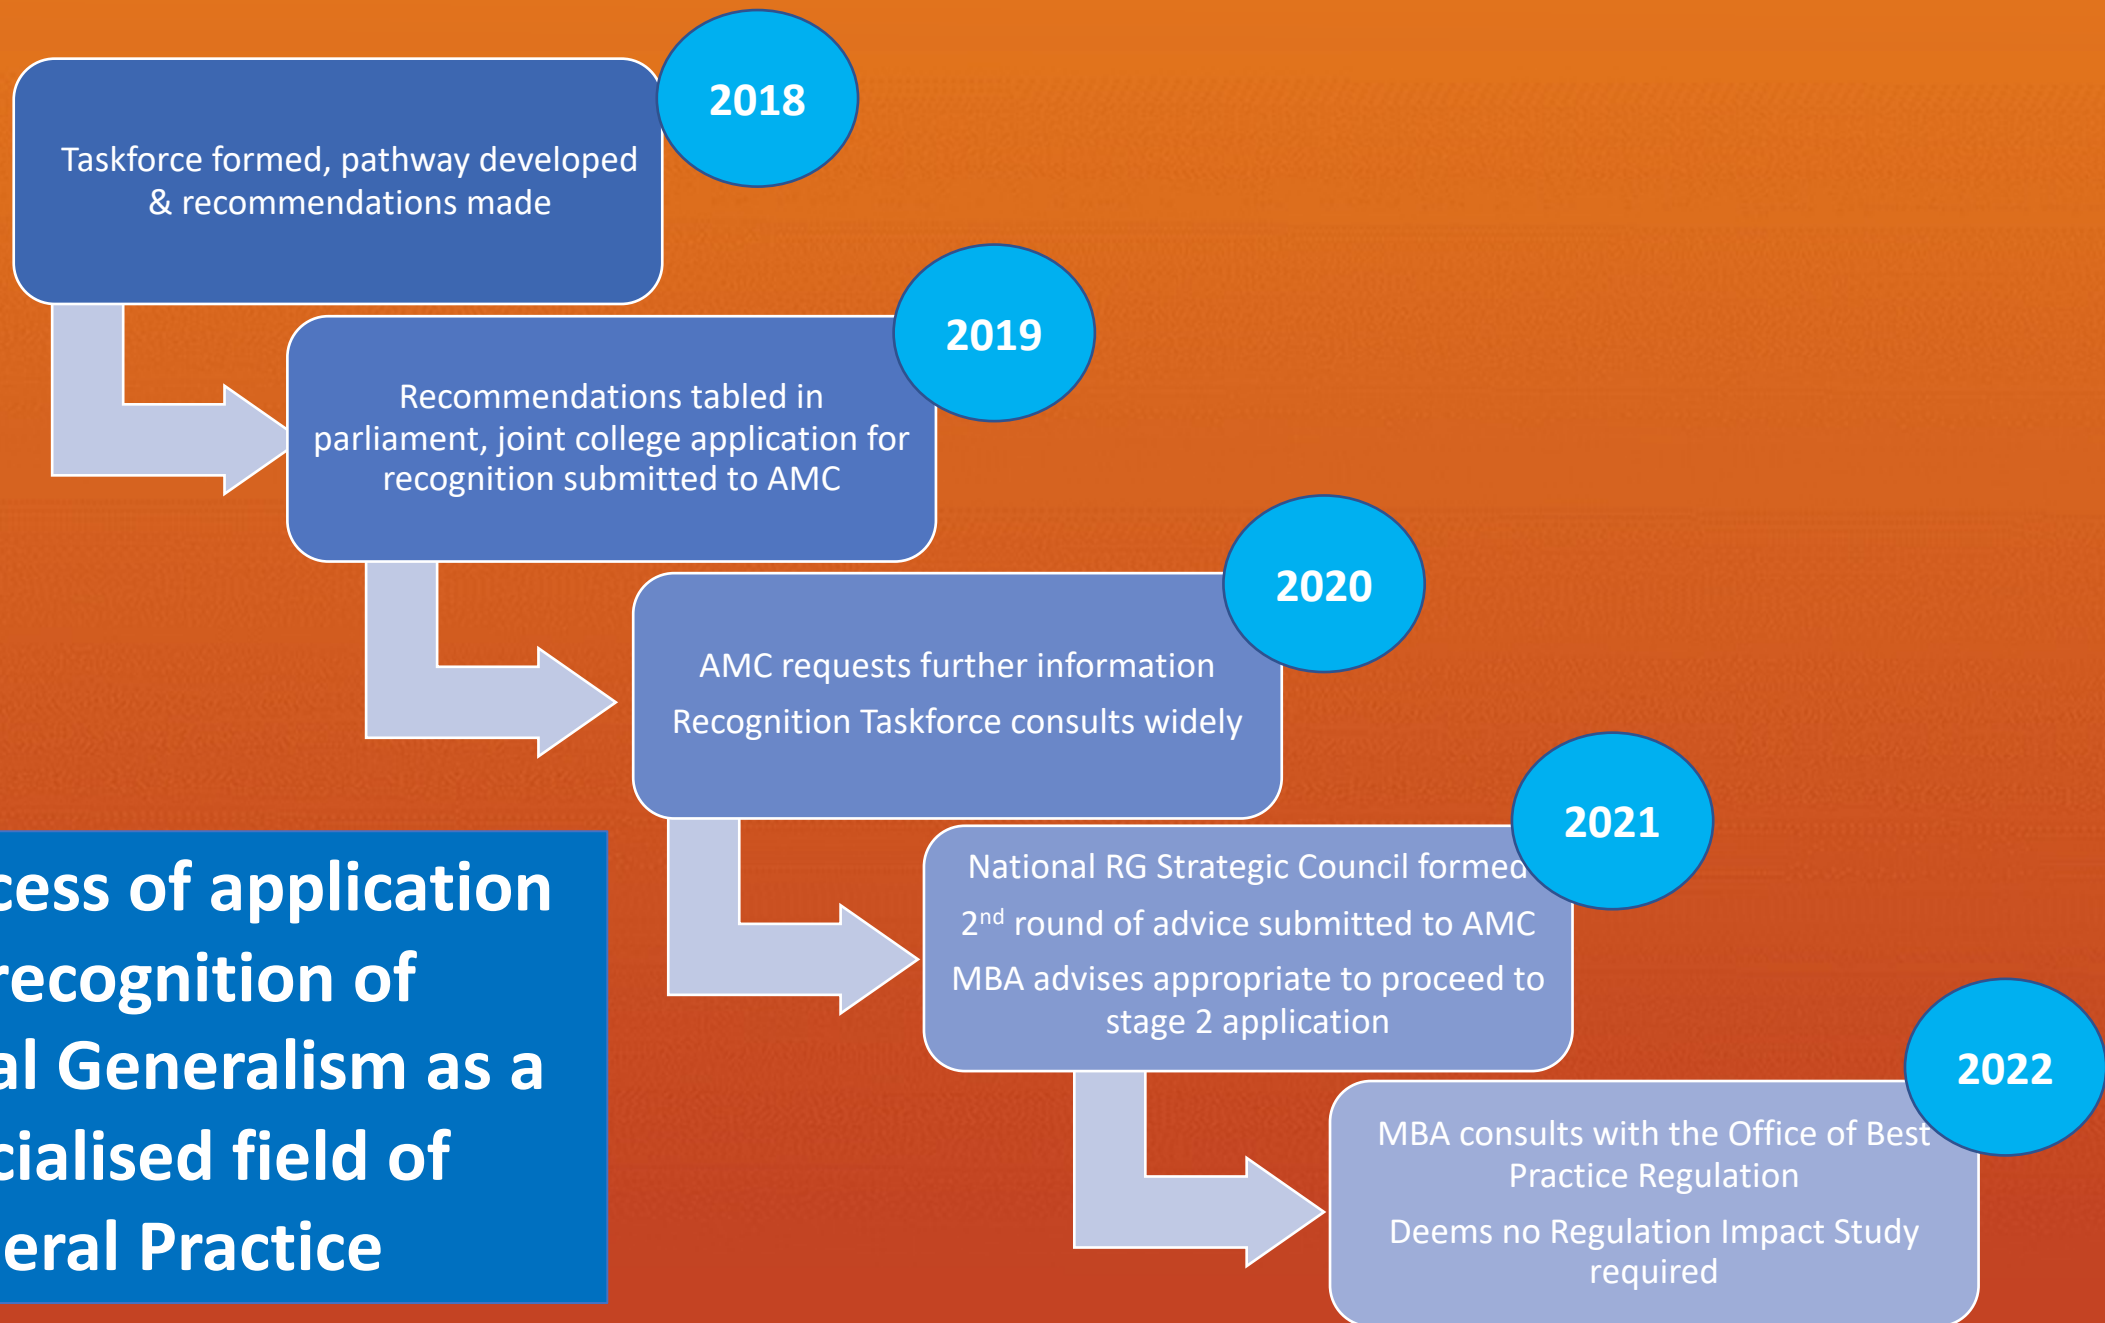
2018

Taskforce formed, pathway developed & recommendations made

2019

Recommendations tabled in parliament, joint college application for recognition submitted to AMC

2020

AMC requests further information

Recognition Taskforce consults widely

2021

National RG Strategic Council formed

2$^{nd}$ round of advice submitted to AMC

MBA advises appropriate to proceed to stage 2 application

2022

MBA consults with the Office of Best Practice Regulation

Deems no Regulation Impact Study required

cess of application
recognition of
al Generalism as a
cialised field of
eral Practice